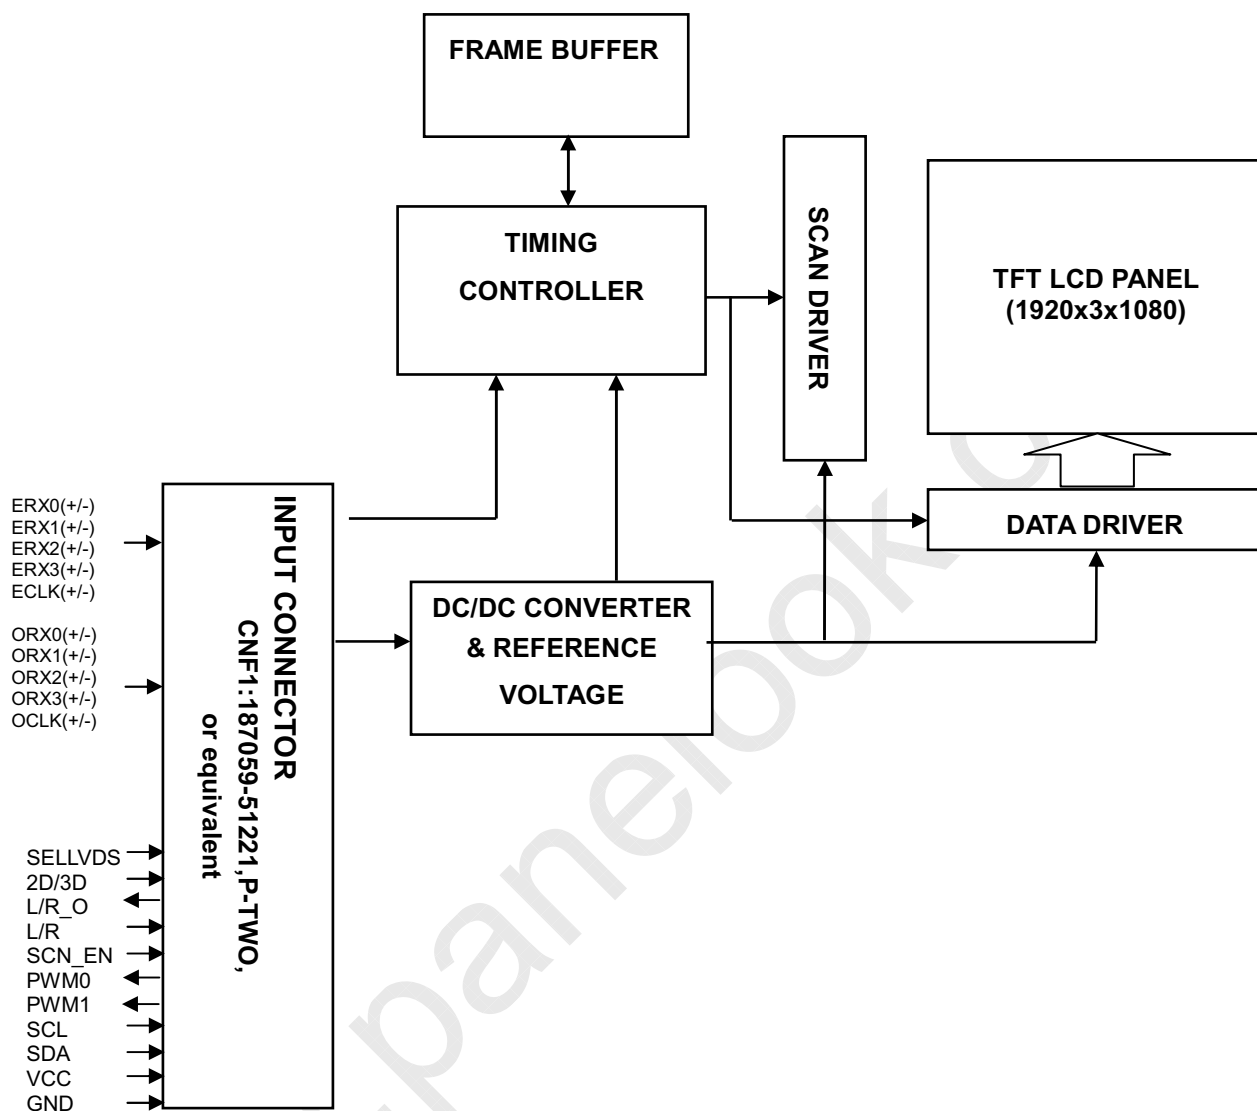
FRAME BUFFER

TIMING
CONTROLLER

SCAN DRIVER

TFT LCD PANEL
(1920x3x1080)

DATA DRIVER

ERX0(+/-)
ERX1(+/-)
ERX2(+/-)
ERX3(+/-)
ECLK(+/-)

ORX0(+/-)
ORX1(+/-)
ORX2(+/-)
ORX3(+/-)
OCLK(+/-)

SELLVDS
2D/3D
L/R_O
L/R
SCN_EN
PWM0
PWM1
SCL
SDA
VCC
GND

INPUT CONNECTOR
CNF1:187059-51221,P-TWO,
or equivalent

DC/DC CONVERTER
& REFERENCE
VOLTAGE